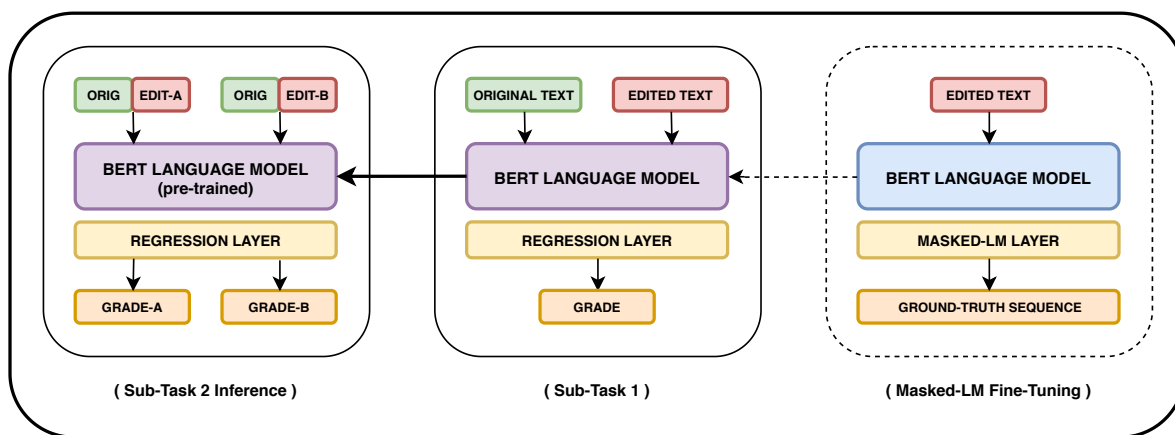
ORIG EDIT-A ORIG EDIT-B

BERT LANGUAGE MODEL
(pre-trained)

REGRESSION LAYER

GRADE-A GRADE-B

( Sub-Task 2 Inference )

ORIGINAL TEXT EDITED TEXT

BERT LANGUAGE MODEL

REGRESSION LAYER

GRADE

( Sub-Task 1 )

EDITED TEXT

BERT LANGUAGE MODEL

MASKED-LM LAYER

GROUND-TRUTH SEQUENCE

( Masked-LM Fine-Tuning )